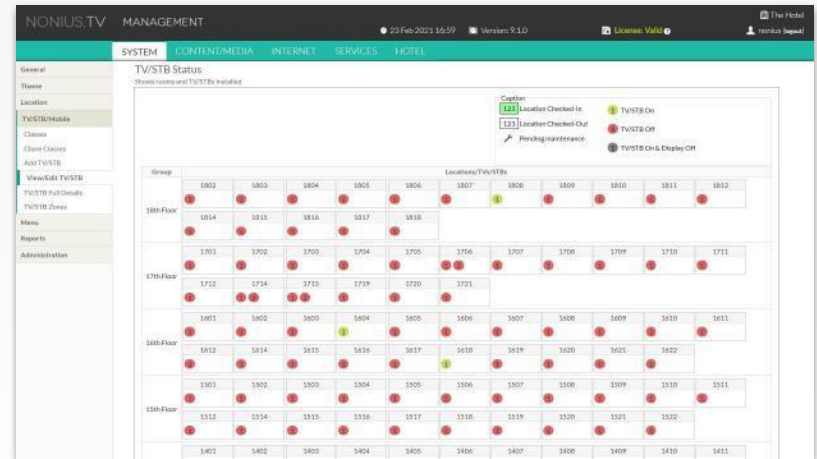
NONIUS.TV MANAGEMENT

23 Feb 2021 16:59 Version: 9.1.0 License: Valid The Hotel nonius [logout]

SYSTEM CONTENT/MEDIA INTERNET SERVICES HOTEL

General
Theme
Location
TV/STB/Mobile
Classes
Clone Classes
Add TV/STB
View/Edit TV/STB
TV/STB Full Details
TV/STB Zones
Menu
Reports
Administration

TV/STB Status
Shows rooms and TV/STBs installed

Caption
123 Location Checked-In
123 Location Checked-Out
Pending maintenance
TV/STB On
TV/STB Off
TV/STB On & Display Off

| Group | Locations/TVs/STBs |
|---|---|
| 18th Floor | 1802 1803 1804 1805 1806 1807 1808 1809 1810 1811 1812 1814 1815 1816 1817 1818 |
| 17th Floor | 1701 1702 1703 1704 1705 1706 1707 1708 1709 1710 1711 1712 1714 1715 1719 1720 1721 |
| 16th Floor | 1601 1602 1603 1604 1605 1606 1607 1608 1609 1610 1611 1612 1614 1615 1616 1617 1618 1619 1620 1621 1622 |
| 15th Floor | 1501 1502 1503 1504 1505 1506 1507 1508 1509 1510 1511 1512 1514 1515 1516 1517 1518 1519 1520 1521 1522 |
| | 1401 1402 1403 1404 1405 1406 1407 1408 1409 1410 1411 |